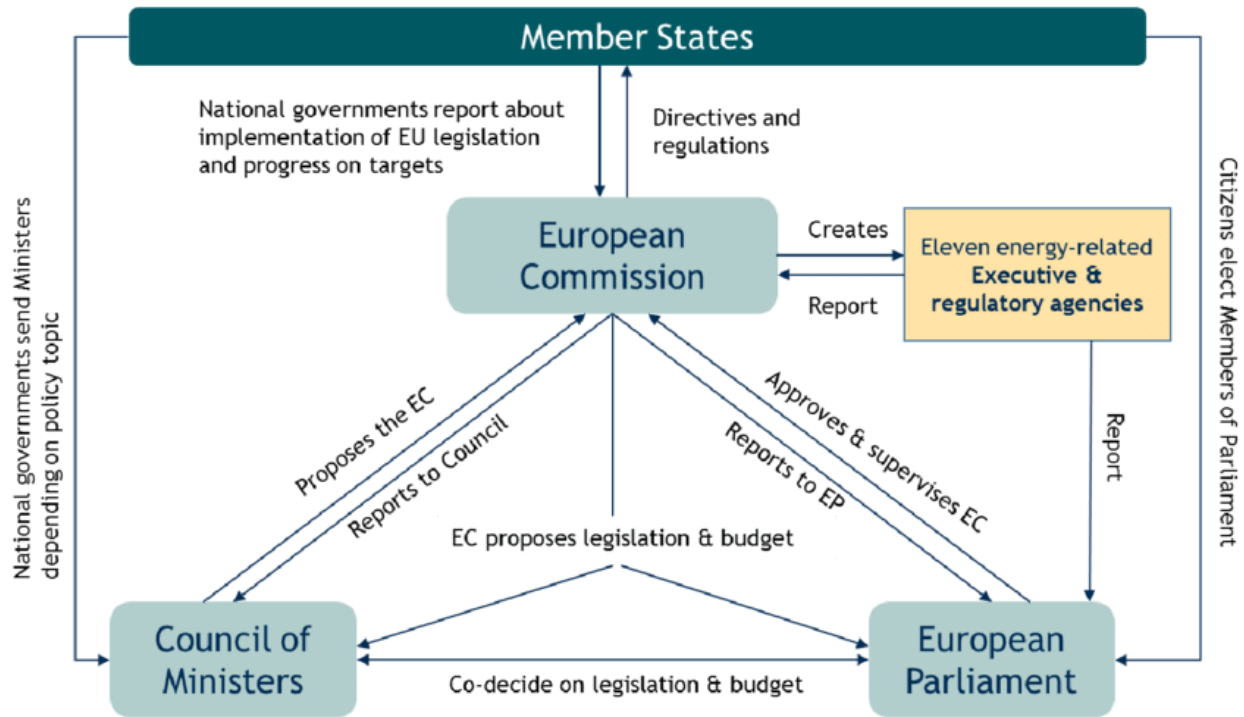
Member States

National governments report about implementation of EU legislation and progress on targets

Directives and regulations

National governments send Ministers depending on policy topic

Citizens elect Members of Parliament

European Commission

Creates

Report

Eleven energy-related **Executive & regulatory agencies**

Proposes the EC

Reports to Council

Approves & supervises EC

Reports to EP

Report

EC proposes legislation & budget

Council of Ministers

Co-decide on legislation & budget

European Parliament